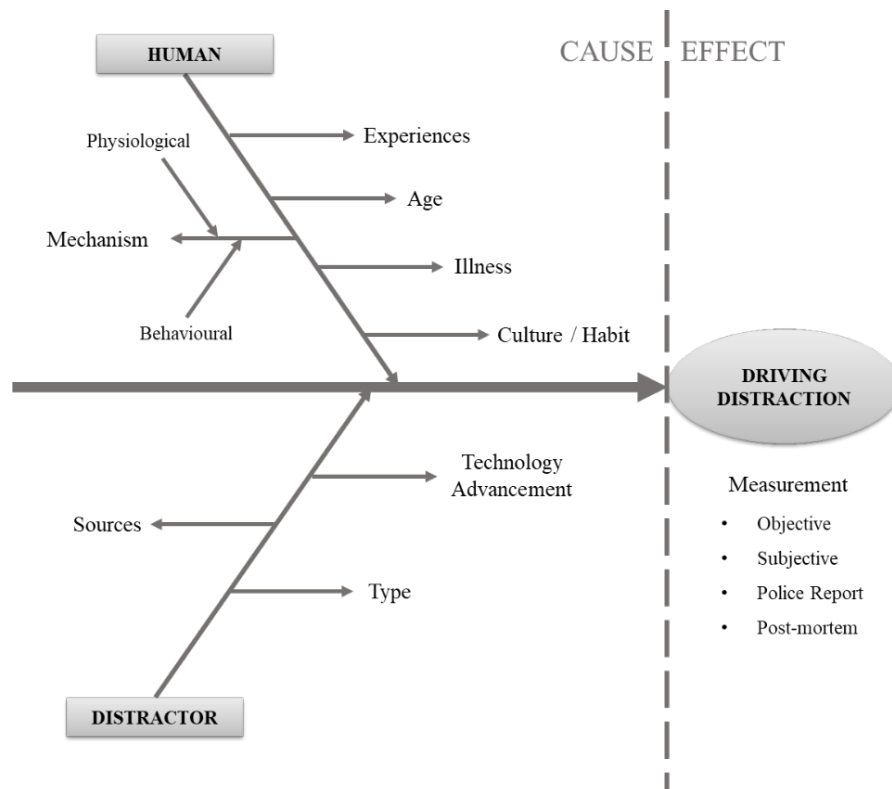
HUMAN

CAUSE

EFFECT

Experiences

Physiological

Age

Mechanism

Illness

Behavioural

Culture / Habit

DRIVING DISTRACTION

Technology Advancement

Measurement

Sources

- Objective
- Subjective
- Police Report
- Post-mortem

Type

DISTRACTOR